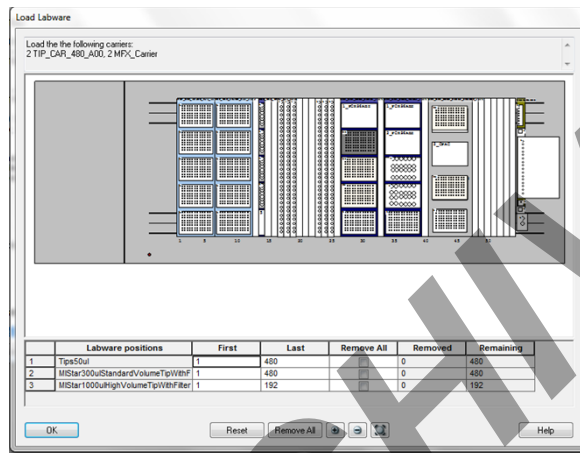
Load Labware

Load the the following carriers:
2 TIP_CAR_480_A00, 2 MFX_Carrier

1 5 10 15 20 25 30 35 40 45 50

| | Labware positions | First | Last | Remove All | Removed | Remaining |
|---|---|---|---|---|---|---|
| 1 | Tips50ul | 1 | 480 | | 0 | 480 |
| 2 | MlStar300ulStandardVolumeTipWithF | 1 | 480 | | 0 | 480 |
| 3 | MlStar1000ulHighVolumeTipWithFilter | 1 | 192 | | 0 | 192 |

OK Reset Remove All Help